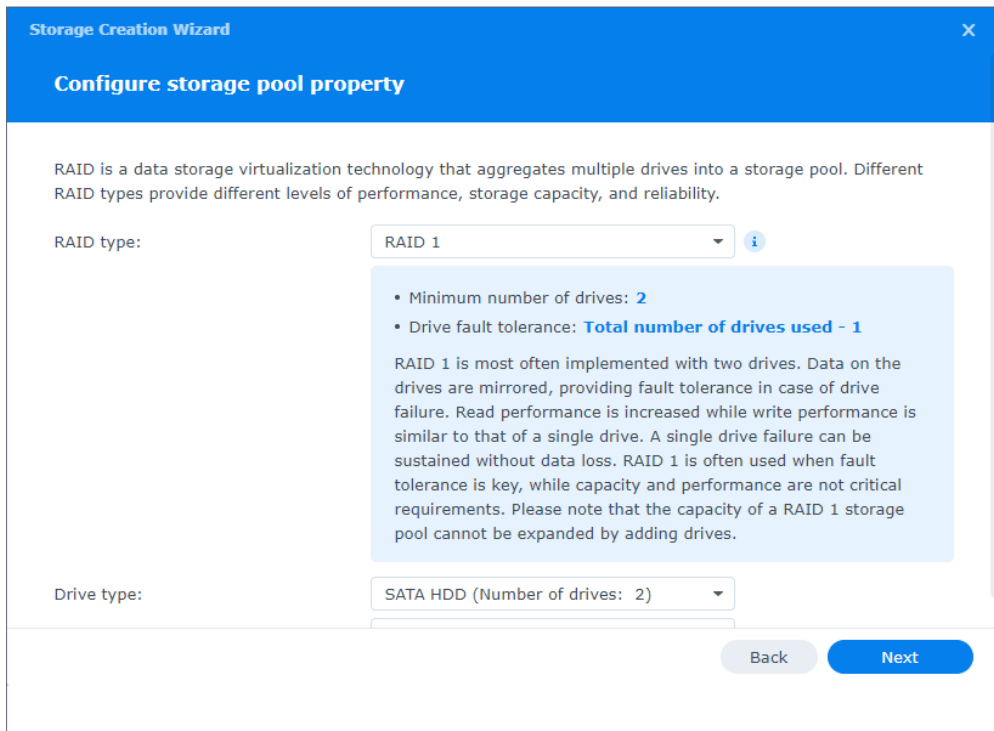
Storage Creation Wizard

×

Configure storage pool property

RAID is a data storage virtualization technology that aggregates multiple drives into a storage pool. Different RAID types provide different levels of performance, storage capacity, and reliability.

RAID type:

RAID 1

i

• Minimum number of drives: 2

• Drive fault tolerance: Total number of drives used - 1

RAID 1 is most often implemented with two drives. Data on the drives are mirrored, providing fault tolerance in case of drive failure. Read performance is increased while write performance is similar to that of a single drive. A single drive failure can be sustained without data loss. RAID 1 is often used when fault tolerance is key, while capacity and performance are not critical requirements. Please note that the capacity of a RAID 1 storage pool cannot be expanded by adding drives.

Drive type:

SATA HDD (Number of drives: 2)

Back

Next